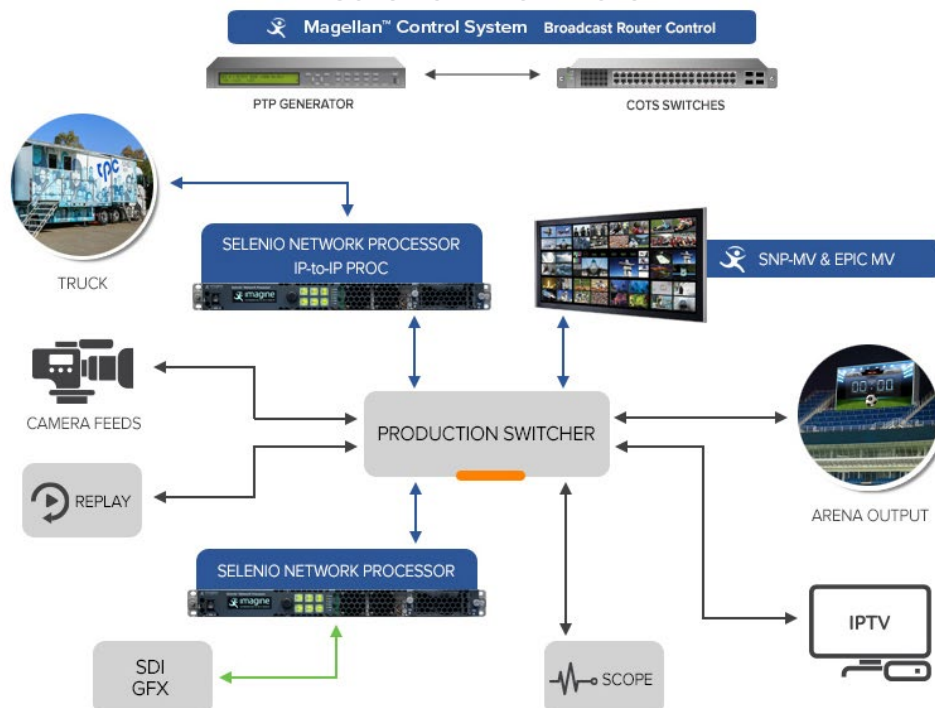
Magellan™ Control System Broadcast Router Control

PTP GENERATOR

COTS SWITCHES

rpc

TRUCK

SELENIO NETWORK PROCESSOR
IP-to-IP PROC

imagine

SNP-MV & EPIC MV

00:00

CAMERA FEEDS

PRODUCTION SWITCHER

REPLAY

ARENA OUTPUT

SELENIO NETWORK PROCESSOR

imagine

IPTV

SDI
GFX

SCOPE